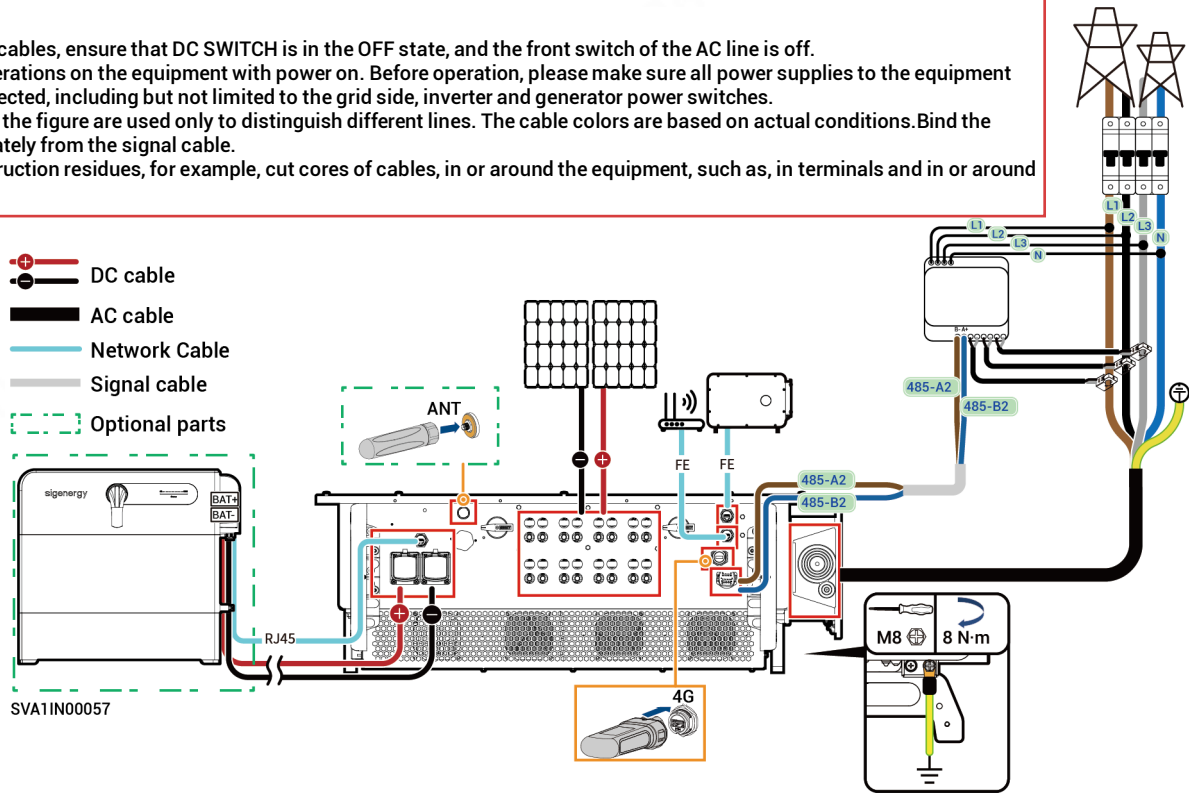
cables, ensure that DC SWITCH is in the OFF state, and the front switch of the AC line is off.
erations on the equipment with power on. Before operation, please make sure all power supplies to the equipment ected, including but not limited to the grid side, inverter and generator power switches.
the figure are used only to distinguish different lines. The cable colors are based on actual conditions.Bind the tately from the signal cable.
ruction residues, for example, cut cores of cables, in or around the equipment, such as, in terminals and in or around

DC cable
AC cable
Network Cable
Signal cable
Optional parts

ANT

sigenergy
BAT+
BAT-
RJ45
SVA1IN00057

FE
FE

485-A2
485-B2
485-A2
485-B2

L1
L2
L3
N
L1
L2
L3
N

4G

M8
8 N·m